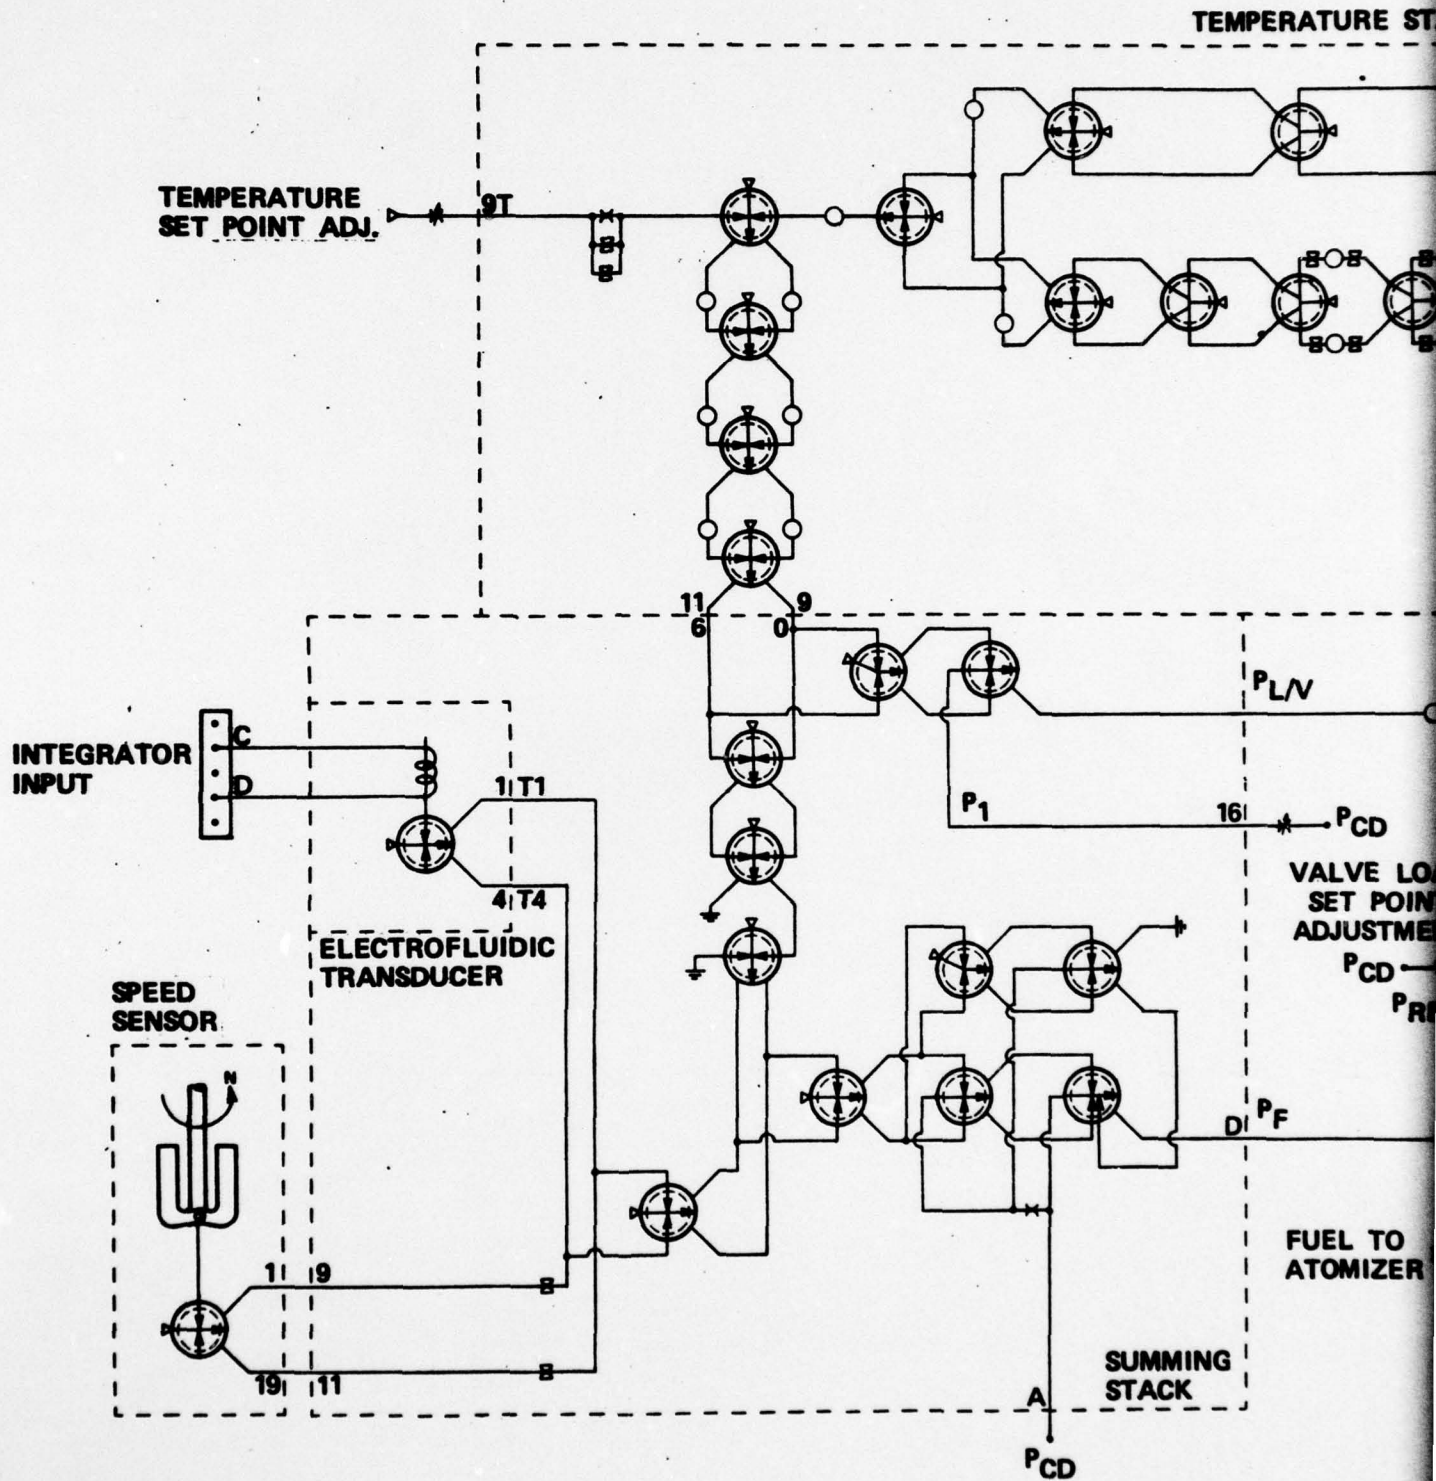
TEMPERATURE ST

TEMPERATURE SET POINT ADJ.

9T

11 9
6 0

$P_{L/V}$

INTEGRATOR INPUT

C
D

1 T1
4 T4

$P_1$

16

$P_{CD}$

VALVE LO
SET POIN
ADJUSTME

$P_{CD}$

$P_{RE}$

ELECTROFLUIDIC TRANSDUCER

SPEED SENSOR

N

D $P_F$

FUEL TO ATOMIZER

1 9
19 11

SUMMING STACK

A

$P_{CD}$